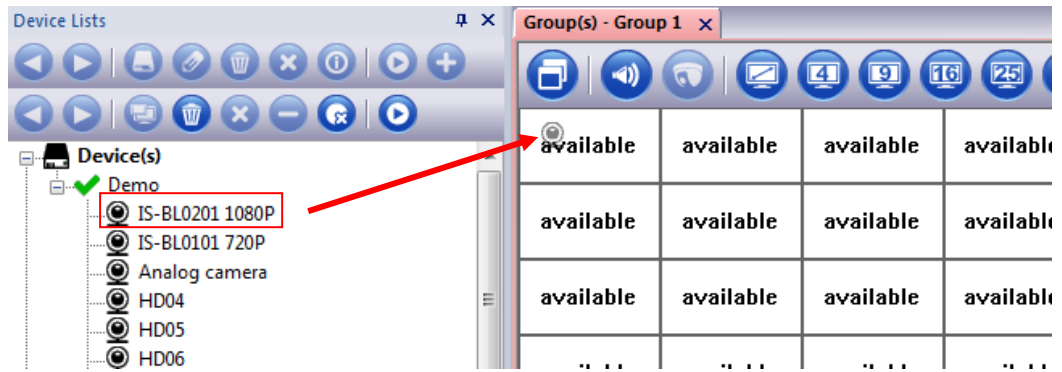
Device Lists

Device(s)
Demo
IS-BL0201 1080P
IS-BL0101 720P
Analog camera
HD04
HD05
HD06

Group(s) - Group 1 ×

4 9 16 25

| available | available | available | available |
|---|---|---|---|
| available | available | available | available |
| available | available | available | available |
| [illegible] | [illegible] | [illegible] | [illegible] |